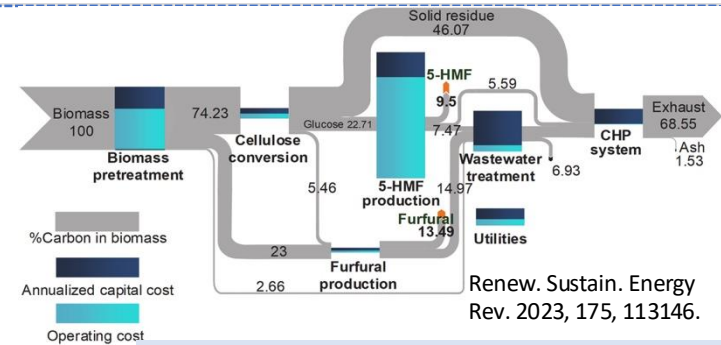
Solid residue
46.07

Biomass
100

74.23

Glucose 22.71

5-HMF
9.5

5.59

7.47

Exhaust
68.55

Ash
1.53

Biomass pretreatment

Cellulose conversion

5.46

5-HMF production

14.97

Wastewater treatment

6.93

CHP system

Furfural
13.49

Utilities

%Carbon in biomass

23

Furfural production

Annualized capital cost

2.66

Operating cost

Renew. Sustain. Energy Rev. 2023, 175, 113146.